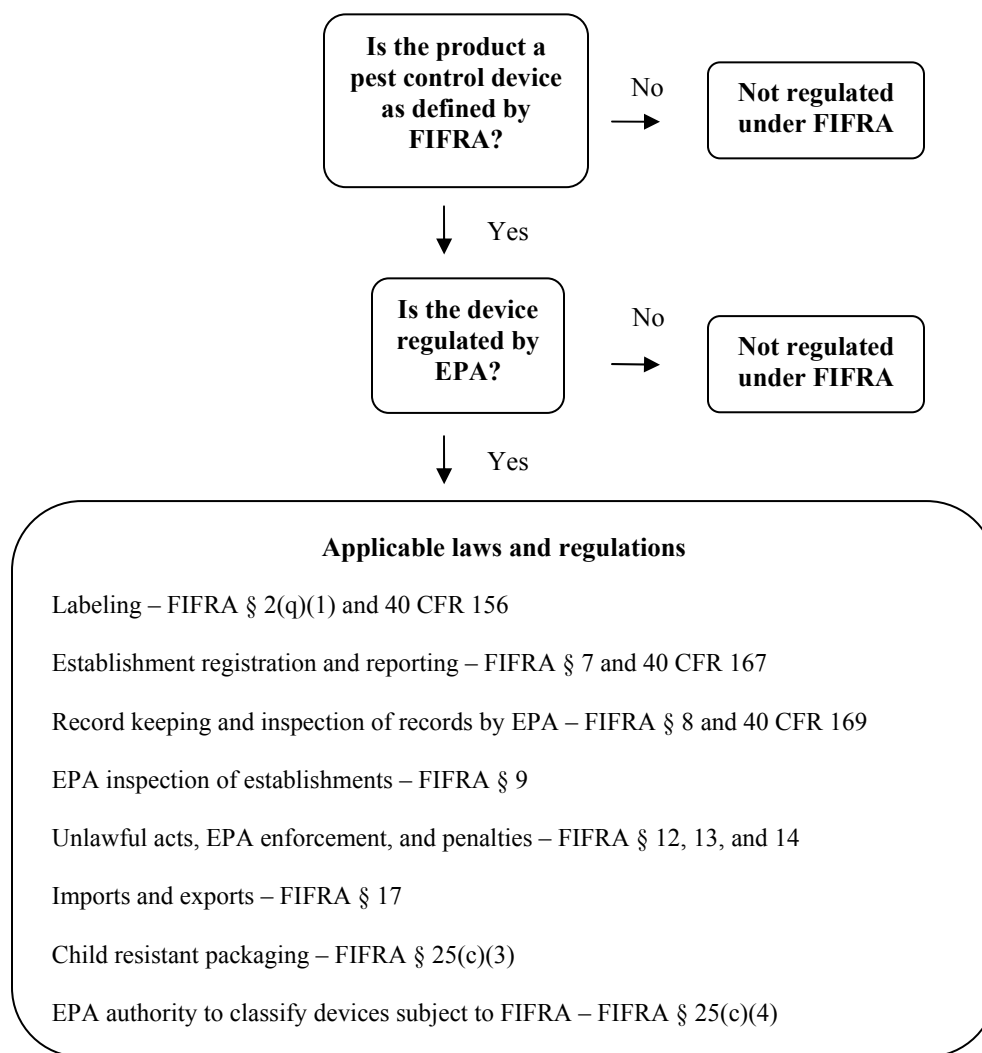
**Is the product a pest control device as defined by FIFRA?**

No

**Not regulated under FIFRA**

Yes

**Is the device regulated by EPA?**

No

**Not regulated under FIFRA**

Yes

**Applicable laws and regulations**

Labeling – FIFRA § 2(q)(1) and 40 CFR 156

Establishment registration and reporting – FIFRA § 7 and 40 CFR 167

Record keeping and inspection of records by EPA – FIFRA § 8 and 40 CFR 169

EPA inspection of establishments – FIFRA § 9

Unlawful acts, EPA enforcement, and penalties – FIFRA § 12, 13, and 14

Imports and exports – FIFRA § 17

Child resistant packaging – FIFRA § 25(c)(3)

EPA authority to classify devices subject to FIFRA – FIFRA § 25(c)(4)